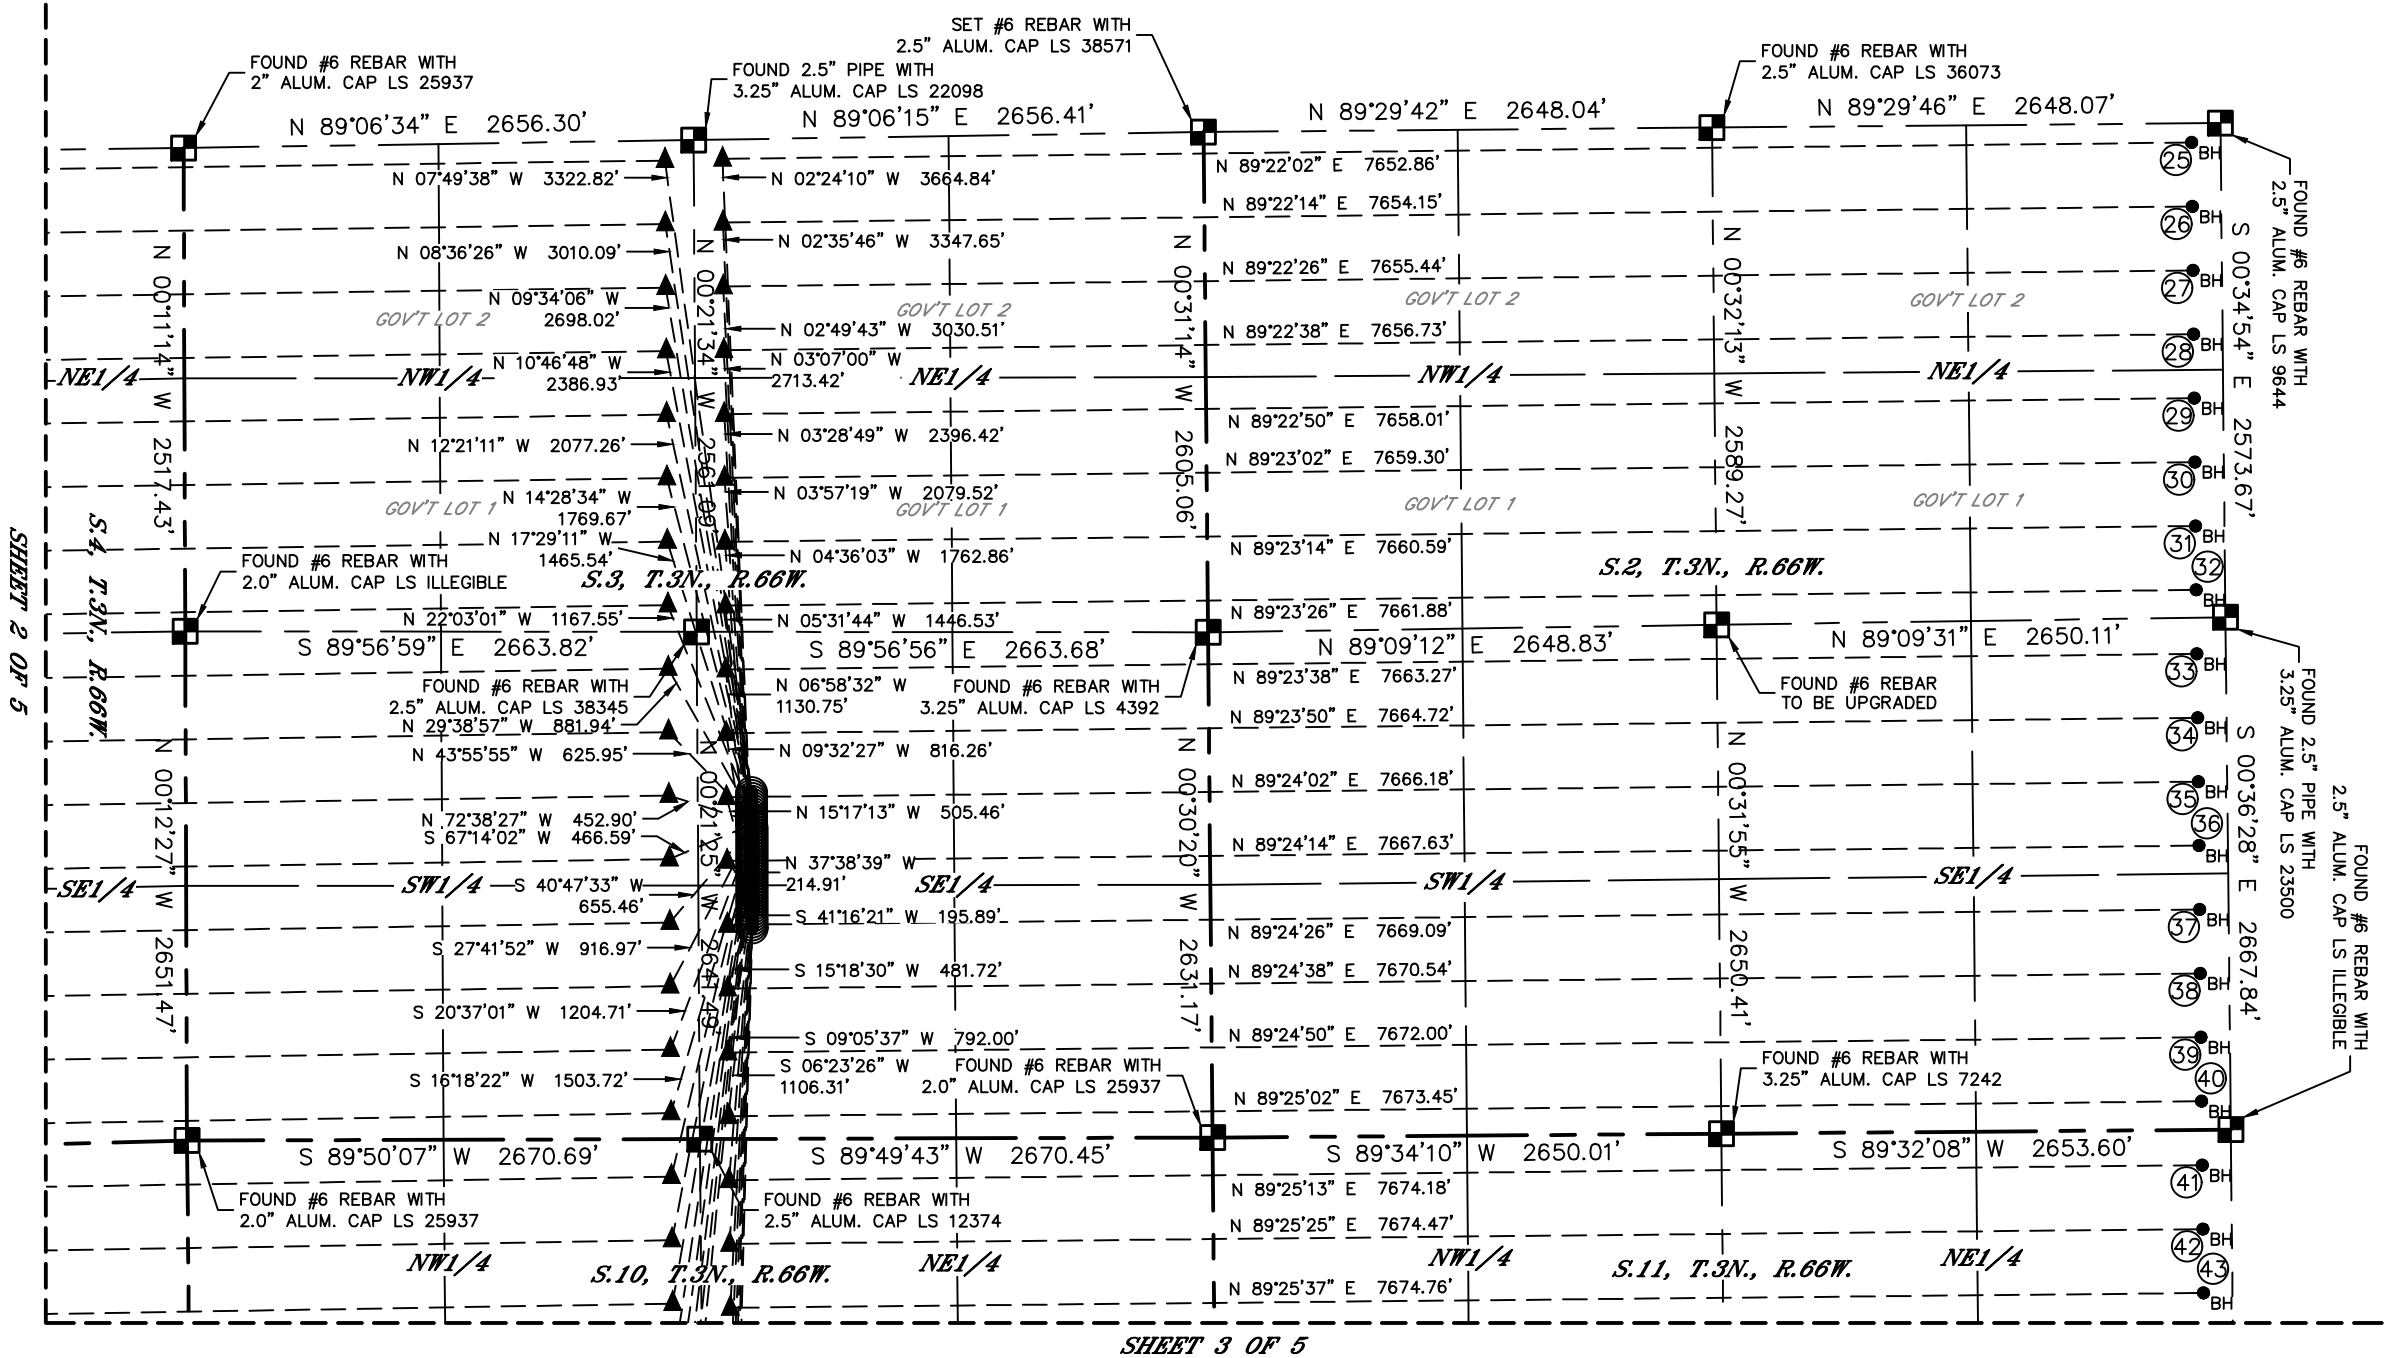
FOUND #6 REBAR WITH 2" ALUM. CAP LS 25937

FOUND 2.5" PIPE WITH 3.25" ALUM. CAP LS 22098

SET #6 REBAR WITH 2.5" ALUM. CAP LS 38571

FOUND #6 REBAR WITH 2.5" ALUM. CAP LS 36073

N 89°06'34" E 2656.30'

N 89°06'15" E 2656.41'

N 89°29'42" E 2648.04'

N 89°29'46" E 2648.07'

N 07°49'38" W 3322.82'

N 02°24'10" W 3664.84'

N 89°22'02" E 7652.86'

N 89°22'14" E 7654.15'

N 08°36'26" W 3010.09'

N 02°35'46" W 3347.65'

N 89°22'26" E 7655.44'

N 09°34'06" W 2698.02'

GOV'T LOT 2

GOV'T LOT 2

GOV'T LOT 2

GOV'T LOT 2

N 02°49'43" W 3030.51'

N 89°22'38" E 7656.73'

N 10°46'48" W 2386.93'

N 03°07'00" W 2713.42'

NE1/4

NW1/4

NE1/4

NW1/4

NE1/4

N 00°11'14" W 2517.43'

N 00°21'34" W 2561.09'

N 00°31'14" W 2605.06'

N 00°32'13" W 2589.27'

S 00°34'54" E 2573.67'

FOUND #6 REBAR WITH 2.5" ALUM. CAP LS 9644

N 12°21'11" W 2077.26'

N 03°28'49" W 2396.42'

N 89°22'50" E 7658.01'

N 89°23'02" E 7659.30'

N 14°28'34" W 1769.67'

N 03°57'19" W 2079.52'

GOV'T LOT 1

GOV'T LOT 1

GOV'T LOT 1

GOV'T LOT 1

N 17°29'11" W 1465.54'

N 04°36'03" W 1762.86'

N 89°23'14" E 7660.59'

SHEET 2 OF 5

S.4, T.3N., R.66W.

FOUND #6 REBAR WITH 2.0" ALUM. CAP LS ILLEGIBLE

S.3, T.3N., R.66W.

S.2, T.3N., R.66W.

N 22°03'01" W 1167.55'

N 05°31'44" W 1446.53'

N 89°23'26" E 7661.88'

S 89°56'59" E 2663.82'

S 89°56'56" E 2663.68'

N 89°09'12" E 2648.83'

N 89°09'31" E 2650.11'

FOUND 2.5" PIPE WITH 3.25" ALUM. CAP LS 23500

FOUND #6 REBAR WITH 2.5" ALUM. CAP LS 38345

N 06°58'32" W 1130.75'

FOUND #6 REBAR WITH 3.25" ALUM. CAP LS 4392

N 89°23'38" E 7663.27'

FOUND #6 REBAR TO BE UPGRADED

N 29°38'57" W 881.94'

N 89°23'50" E 7664.72'

N 43°55'55" W 625.95'

N 09°32'27" W 816.26'

N 00°12'27" W 2651.47'

N 00°21'25" W 2641.48'

N 00°30'20" W 2631.17'

N 00°31'55" W 2650.41'

S 00°36'28" E 2667.84'

N 89°24'02" E 7666.18'

N 15°17'13" W 505.46'

N 72°38'27" W 452.90'

S 67°14'02" W 466.59'

N 89°24'14" E 7667.63'

N 37°38'39" W 214.91'

SE1/4

SW1/4

S 40°47'33" W 655.46'

SE1/4

SW1/4

SE1/4

S 41°16'21" W 195.89'

FOUND #6 REBAR WITH 2.5" ALUM. CAP LS ILLEGIBLE

S 27°41'52" W 916.97'

N 89°24'26" E 7669.09'

S 15°18'30" W 481.72'

N 89°24'38" E 7670.54'

S 20°37'01" W 1204.71'

S 09°05'37" W 792.00'

N 89°24'50" E 7672.00'

S 06°23'26" W 1106.31'

FOUND #6 REBAR WITH 2.0" ALUM. CAP LS 25937

FOUND #6 REBAR WITH 3.25" ALUM. CAP LS 7242

S 16°18'22" W 1503.72'

N 89°25'02" E 7673.45'

S 89°50'07" W 2670.69'

S 89°49'43" W 2670.45'

S 89°34'10" W 2650.01'

S 89°32'08" W 2653.60'

FOUND #6 REBAR WITH 2.0" ALUM. CAP LS 25937

FOUND #6 REBAR WITH 2.5" ALUM. CAP LS 12374

N 89°25'13" E 7674.18'

N 89°25'25" E 7674.47'

NW1/4

S.10, T.3N., R.66W.

NE1/4

NW1/4

S.11, T.3N., R.66W.

NE1/4

N 89°25'37" E 7674.76'

25 BH 26 BH 27 BH 28 BH 29 BH 30 BH 31 BH 32 BH 33 BH 34 BH 35 BH 36 BH 37 BH 38 BH 39 BH 40 BH 41 BH 42 BH 43 BH

SHEET 3 OF 5